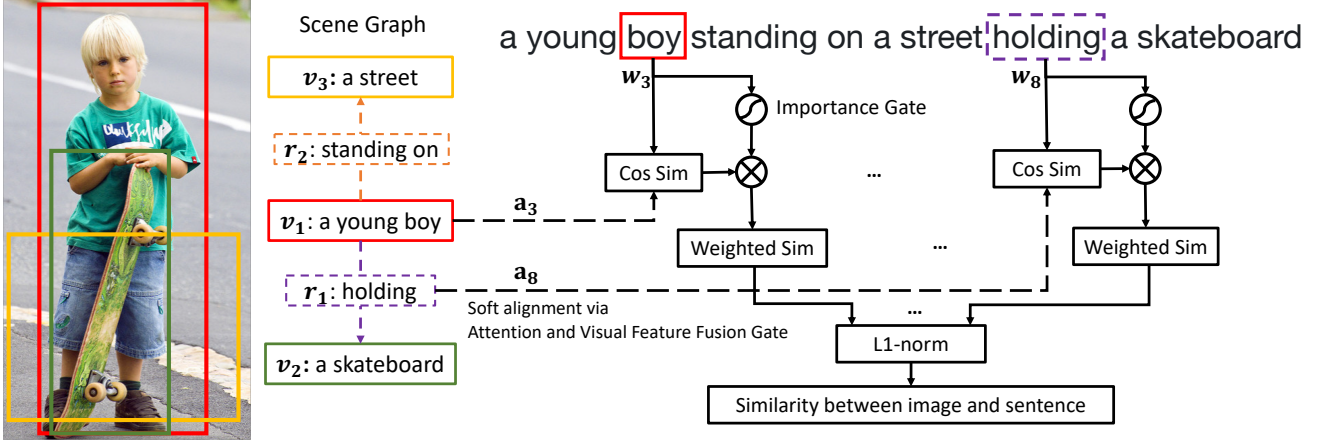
Scene Graph

$v_3$: a street

$r_2$: standing on

$v_1$: a young boy

$r_1$: holding

$v_2$: a skateboard

a young boy standing on a street holding a skateboard

$w_3$

Importance Gate

$w_8$

Cos Sim

Cos Sim

…

$a_3$

Weighted Sim

…

Weighted Sim

$a_8$

Soft alignment via Attention and Visual Feature Fusion Gate

…

L1-norm

Similarity between image and sentence